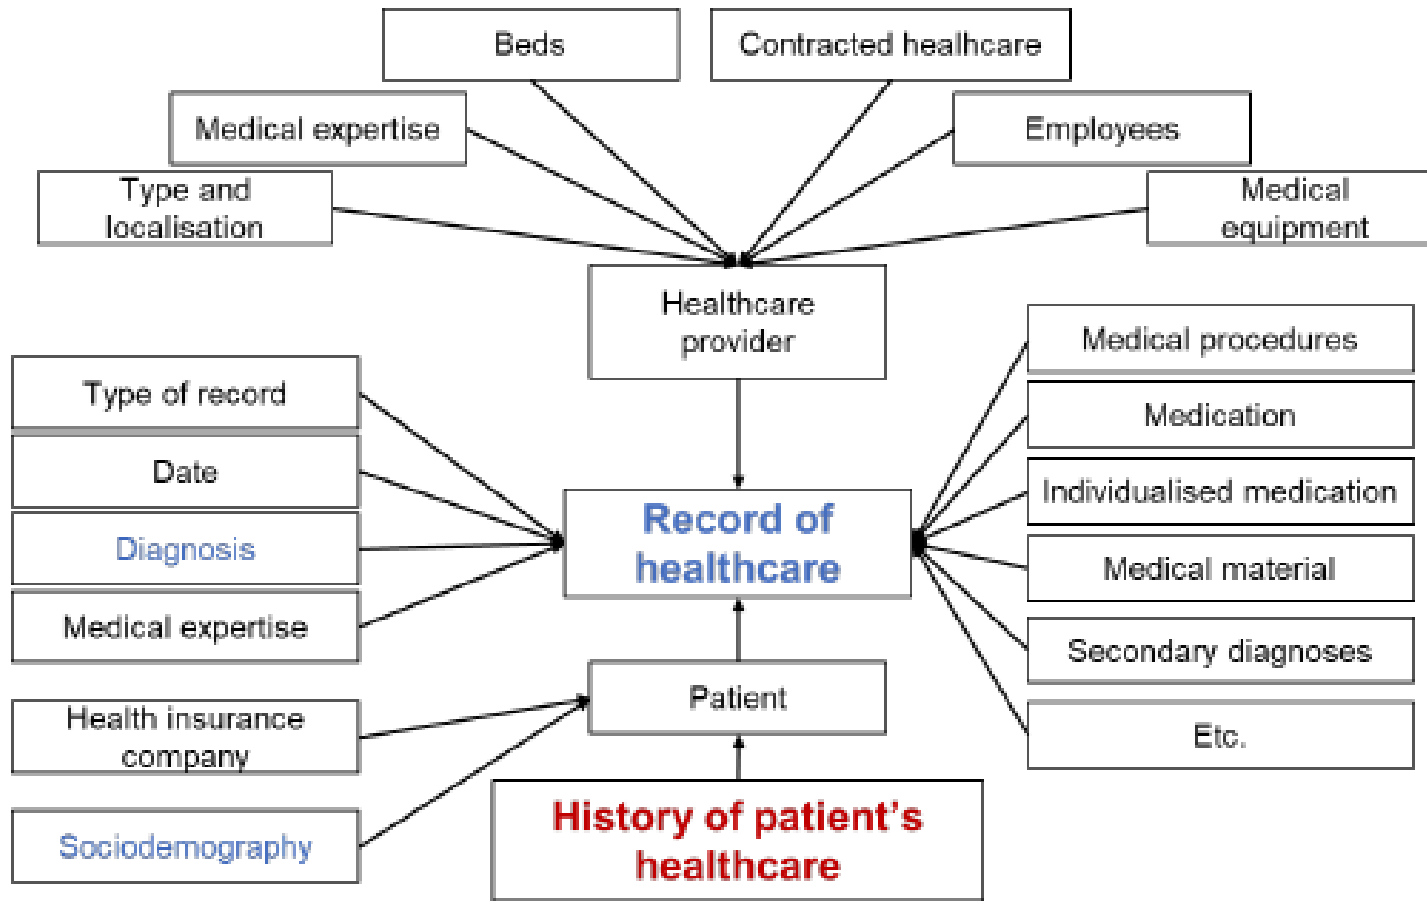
Beds

Contracted healhcare

Medical expertise

Employees

Type and localisation

Medical equipment

Healthcare provider

Medical procedures

Type of record

Medication

Date

Individualised medication

Diagnosis

Record of healthcare

Medical expertise

Medical material

Secondary diagnoses

Patient

Health insurance company

Etc.

Sociodemography

History of patient's healthcare